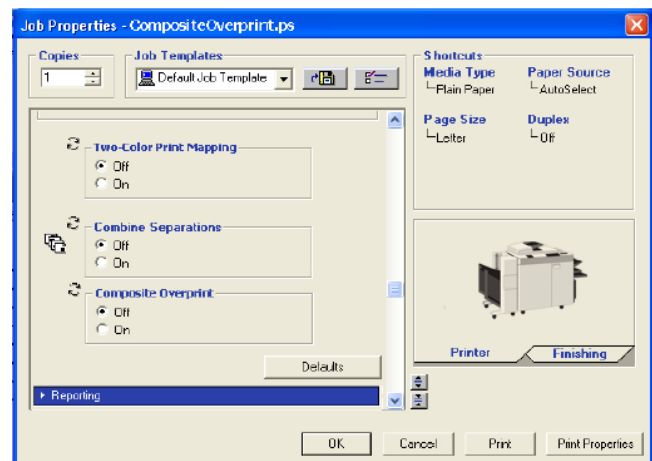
Job Properties - CompositeOverprint.ps

Copies
1

Job Templates
Default Job Template

Shortcuts
Media Type
Plain Paper
Paper Source
AutoSelect
Page Size
Letter
Duplex
Off

Two-Color Print Mapping
Off
On

Combine Separations
Off
On

Composite Overprint
Off
On

Defaults

Reporting

Printer
Finishing

OK
Cancel
Print
Print Properties